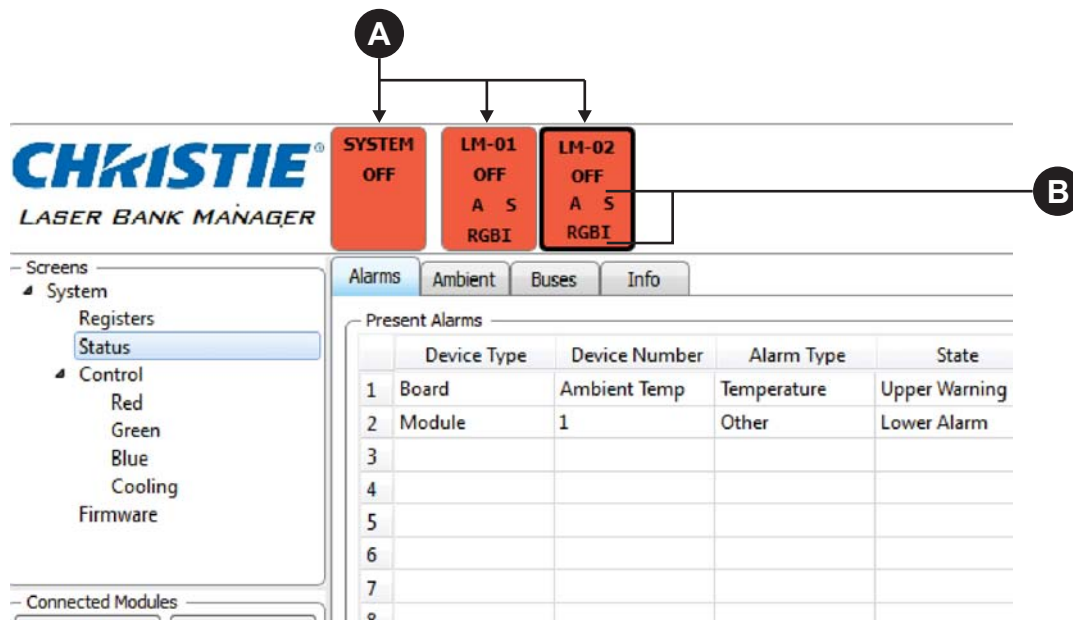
A

B

CHRISTIE®
LASER BANK MANAGER

SYSTEM
OFF

LM-01
OFF
A S
RGBI

LM-02
OFF
A S
RGBI

Screens
System
Registers
Status
Control
Red
Green
Blue
Cooling
Firmware

Connected Modules

Alarms | Ambient | Buses | Info

Present Alarms

| | Device Type | Device Number | Alarm Type | State |
|---|---|---|---|---|
| 1 | Board | Ambient Temp | Temperature | Upper Warning |
| 2 | Module | 1 | Other | Lower Alarm |
| 3 | | | | |
| 4 | | | | |
| 5 | | | | |
| 6 | | | | |
| 7 | | | | |
| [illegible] | | | | |